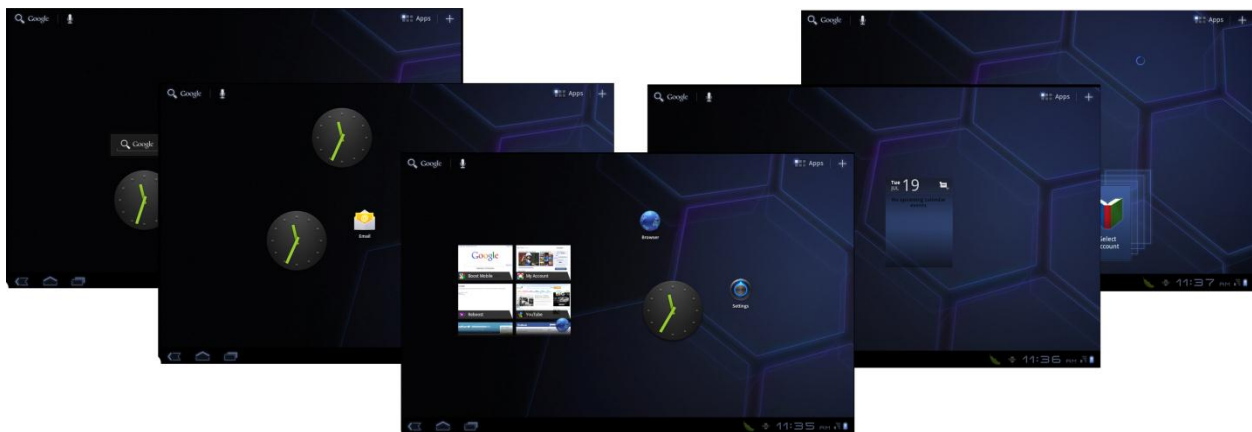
Google Apps +

Google

Google Apps +

Email

Google Apps +

Google

Boost Mobile

My Account

Browser

YouTube

Settings

11:35

Google Apps +

Tue Jul 19

No upcoming calendar events

11:36

Google Apps +

Select account

11:37